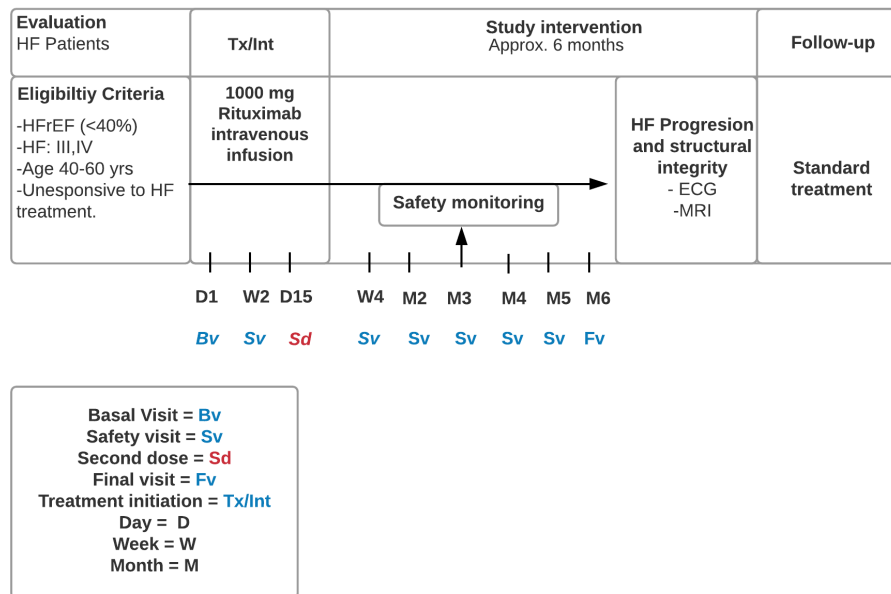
Evaluation
HF Patients

Tx/Int

Study intervention
Approx. 6 months

Follow-up

Eligibiltiy Criteria

-HFrEF (<40%)
-HF: III,IV
-Age 40-60 yrs
-Unesponsive to HF treatment.

1000 mg Rituximab intravenous infusion

Safety monitoring

HF Progresion and structural integrity
- ECG
-MRI

Standard treatment

D1 W2 D15 W4 M2 M3 M4 M5 M6

Bv Sv Sd Sv Sv Sv Sv Sv Fv

Basal Visit = Bv
Safety visit = Sv
Second dose = Sd
Final visit = Fv
Treatment initiation = Tx/Int
Day = D
Week = W
Month = M